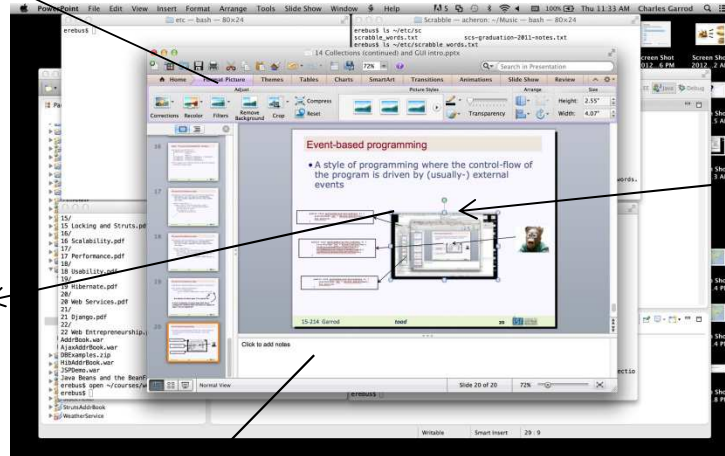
PowerPoint File Edit View Insert Format Arrange Tools Slide Show Window Help

Thu 11:33 AM Charles Garrod

etc — bash — 80×24

erebus$

Scrabble — acheron: ~/Music — bash — 80×24

erebus$ ls ~/etc/sc
scrabble_words.txt scs-graduation-2011-notes.txt
erebus$ ls ~/etc/scrabble_words.txt

14 Collections (continued) and GUI intro.pptx

72%

Search in Presentation

Home Format Picture Themes Tables Charts SmartArt Transitions Animations Slide Show Review

Adjust Picture Styles Arrange Size

Corrections Recolor Filters Remove Background Crop Compress Reset Transparency Height: 2.55" Width: 4.07"

16
17
18
19
20

Event-based programming

• A style of programming where the control-flow of the program is driven by (usually-) external events

15-214 Garrod

Click to add notes

Normal View Slide 20 of 20 72%

15/
15 Locking and Struts.pdf
16/
16 Scalability.pdf
17/
17 Performance.pdf
18/
18 Usability.pdf
19/
19 Hibernate.pdf
20/
20 Web Services.pdf
21/
21 Django.pdf
22/
22 Web Entrepreneurship.
AddrBook.war
AjaxAddrBook.war
DBExamples.zip
HibAddrBook.war
JSPDemo.war
Java Beans and the BeanF
erebus$ open ~/courses/w
erebus$

StrutsAddrBook
WeatherService

erebus$

words.

Screen Shot 2012... 6 PM
Screen Shot 2012... 2 AM

Writable Smart Insert 29 : 9